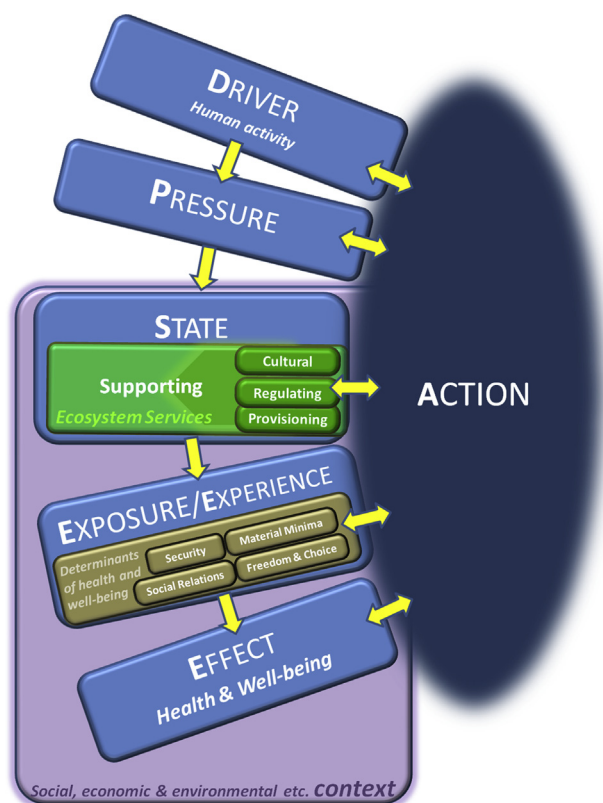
DRIVER
Human activity

PRESSURE

STATE
Supporting
Ecosystem Services
Cultural
Regulating
Provisioning

ACTION

EXPOSURE/EXPERIENCE
Determinants of health and well-being
Security
Material Minima
Social Relations
Freedom & Choice

EFFECT
Health & Well-being

Social, economic & environmental etc. context